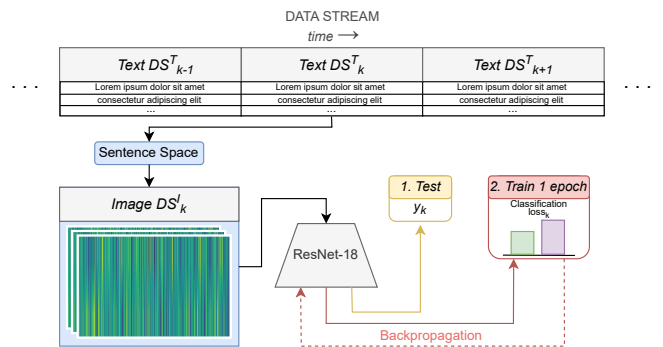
DATA STREAM

time ⟶

. . .

| Text $DS^{T}_{k-1}$ | Text $DS^{T}_{k}$ | Text $DS^{T}_{k+1}$ |
|---|---|---|
| Lorem ipsum dolor sit amet | Lorem ipsum dolor sit amet | Lorem ipsum dolor sit amet |
| consectetur adipiscing elit | consectetur adipiscing elit | consectetur adipiscing elit |
| ... | ... | ... |

. . .

Sentence Space

Image $DS^{I}_{k}$

ResNet-18

1. Test

$y_k$

2. Train 1 epoch

Classification $loss_k$

Backpropagation